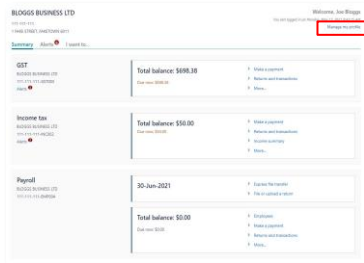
BLOGGS BUSINESS LTD

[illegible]

1 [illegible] STREET, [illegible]

Welcome, Joe Bloggs

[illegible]

Manage my profile

Summary Alerts I want to...

GST

BLOGGS BUSINESS LTD

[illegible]

Alerts

Total balance: $698.38

Due now: $698.38

Make a payment

Returns and transactions

More...

Income tax

BLOGGS BUSINESS LTD

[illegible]

Alerts

Total balance: $50.00

Due now: $50.00

Make a payment

Returns and transactions

Income summary

More...

Payroll

BLOGGS BUSINESS LTD

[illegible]

30-Jun-2021

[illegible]

File or upload a return

Total balance: $0.00

Due now: $0.00

Employees

Make a payment

Returns and transactions

More...